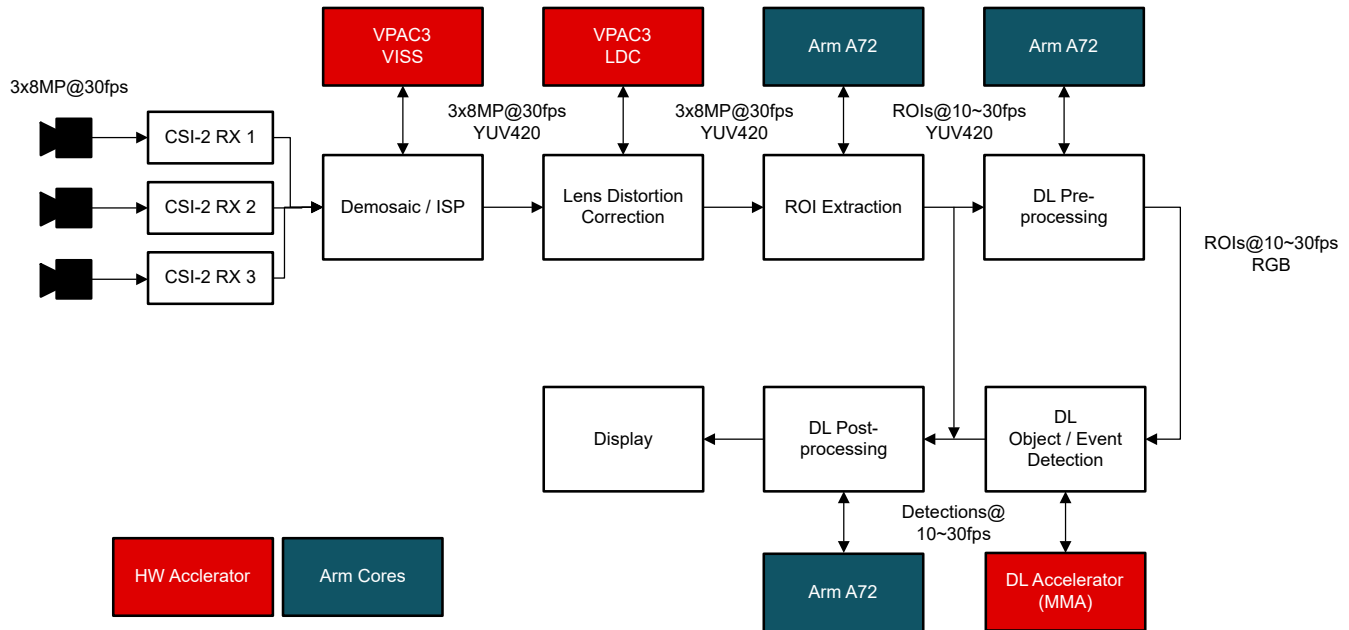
VPAC3
VISS

VPAC3
LDC

Arm A72

Arm A72

3x8MP@30fps

3x8MP@30fps
YUV420

3x8MP@30fps
YUV420

ROIs@10~30fps
YUV420

CSI-2 RX 1

CSI-2 RX 2

CSI-2 RX 3

Demosaic / ISP

Lens Distortion Correction

ROI Extraction

DL Pre-processing

ROIs@10~30fps
RGB

Display

DL Post-processing

DL
Object / Event
Detection

Detections@
10~30fps

HW Acclerator

Arm Cores

Arm A72

DL Accelerator
(MMA)